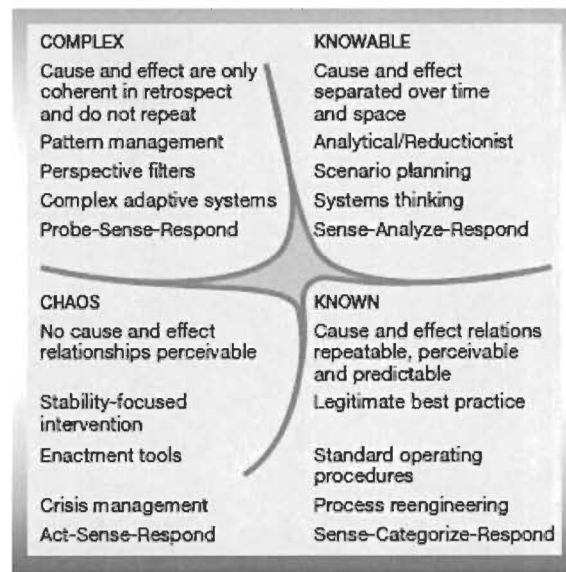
COMPLEX
Cause and effect are only coherent in retrospect and do not repeat
Pattern management
Perspective filters
Complex adaptive systems
Probe-Sense-Respond

KNOWABLE
Cause and effect separated over time and space
Analytical/Reductionist
Scenario planning
Systems thinking
Sense-Analyze-Respond

CHAOS
No cause and effect relationships perceivable
Stability-focused intervention
Enactment tools
Crisis management
Act-Sense-Respond

KNOWN
Cause and effect relations repeatable, perceivable and predictable
Legitimate best practice
Standard operating procedures
Process reengineering
Sense-Categorize-Respond